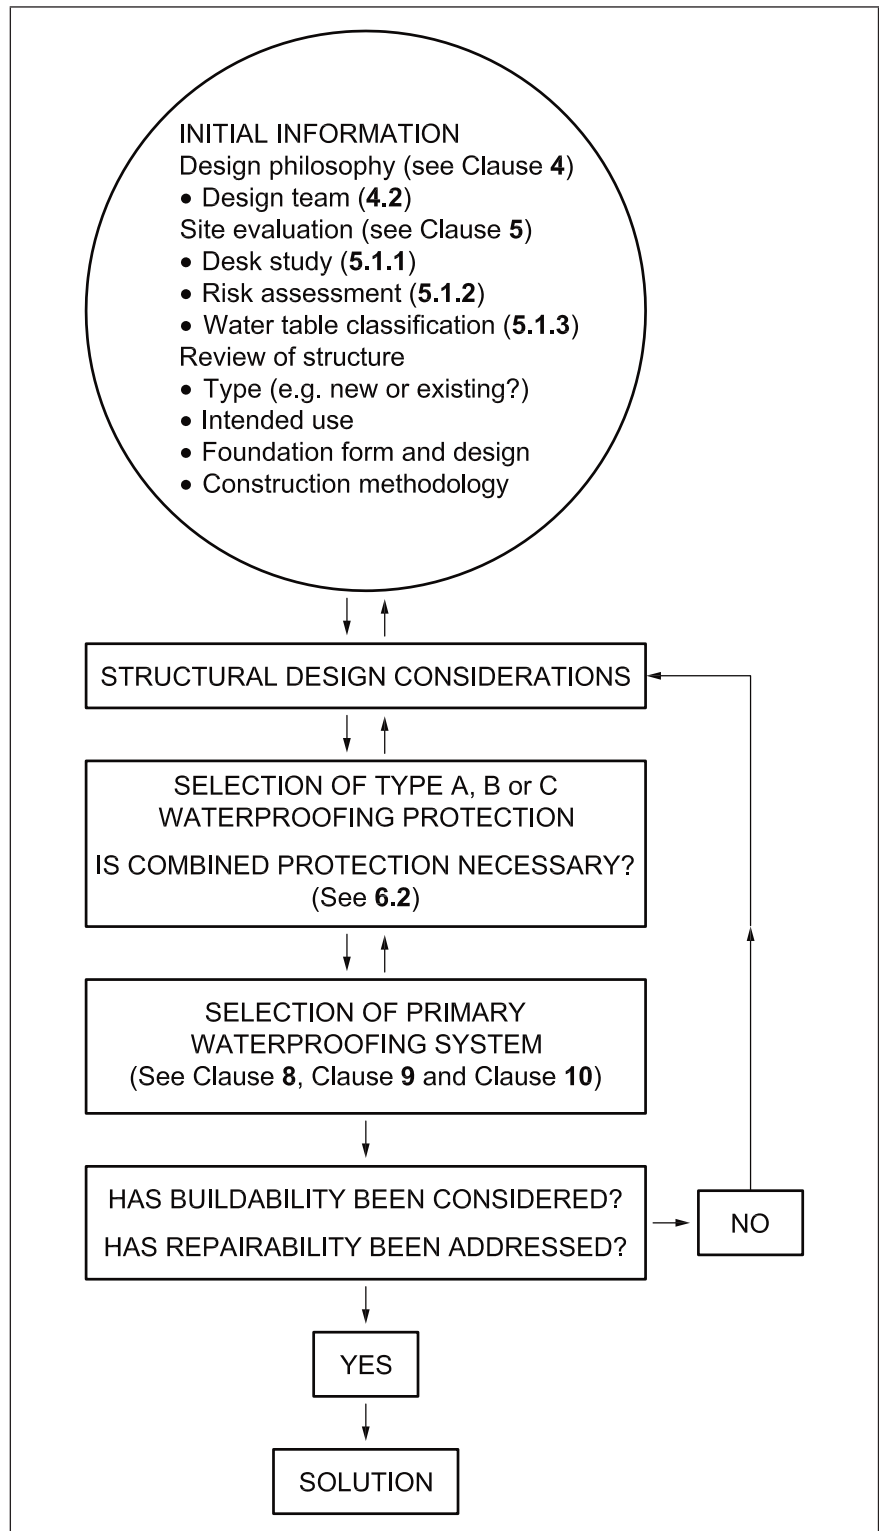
INITIAL INFORMATION
Design philosophy (see Clause 4)
• Design team (4.2)
Site evaluation (see Clause 5)
• Desk study (5.1.1)
• Risk assessment (5.1.2)
• Water table classification (5.1.3)
Review of structure
• Type (e.g. new or existing?)
• Intended use
• Foundation form and design
• Construction methodology

STRUCTURAL DESIGN CONSIDERATIONS

SELECTION OF TYPE A, B or C WATERPROOFING PROTECTION

IS COMBINED PROTECTION NECESSARY? (See 6.2)

SELECTION OF PRIMARY WATERPROOFING SYSTEM (See Clause 8, Clause 9 and Clause 10)

HAS BUILDABILITY BEEN CONSIDERED?

HAS REPAIRABILITY BEEN ADDRESSED?

NO

YES

SOLUTION